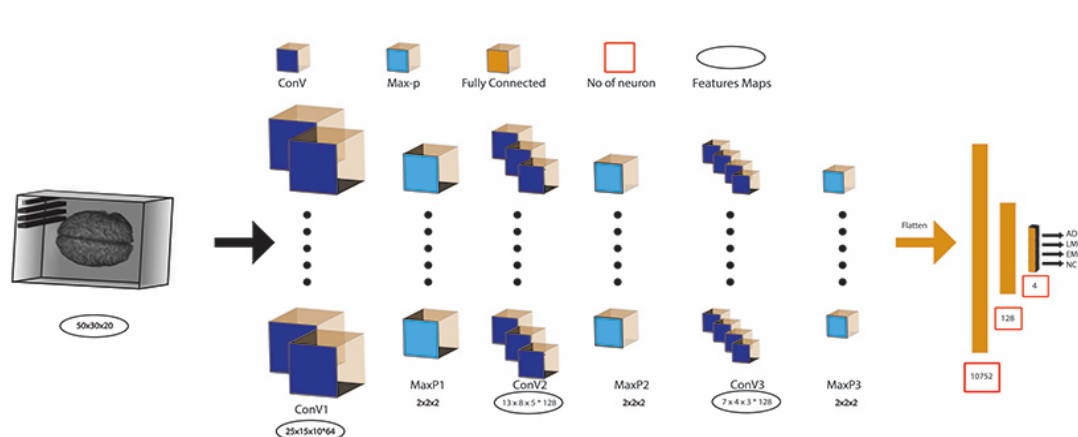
ConV

Max-p

Fully Connected

No of neuron

Features Maps

50x30x20

ConV1

25x15x10*64

MaxP1

2x2x2

ConV2

13 × 8 × 5 * 128

MaxP2

2x2x2

ConV3

7 × 4 × 3 * 128

MaxP3

2x2x2

Flatten

10752

128

4

AD

LM

EM

NC